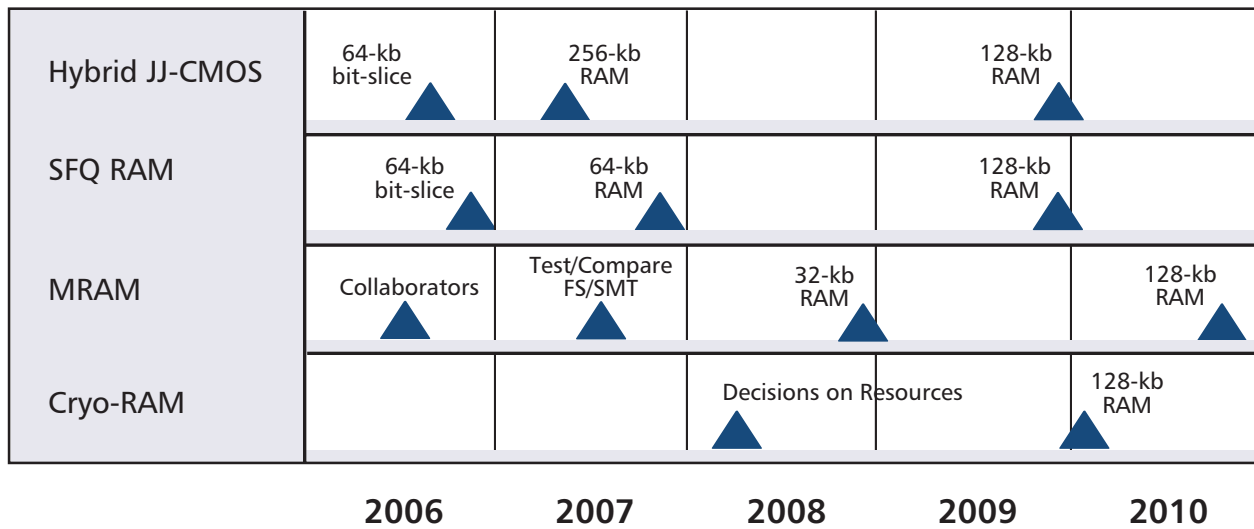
| | 2006 | 2007 | 2008 | 2009 | 2010 |
|---|---|---|---|---|---|
| Hybrid JJ-CMOS | 64-kb bit-slice | 256-kb RAM | | 128-kb RAM | |
| SFQ RAM | 64-kb bit-slice | 64-kb RAM | | 128-kb RAM | |
| MRAM | Collaborators | Test/Compare FS/SMT | 32-kb RAM | | 128-kb RAM |
| Cryo-RAM | | | Decisions on Resources | | 128-kb RAM |